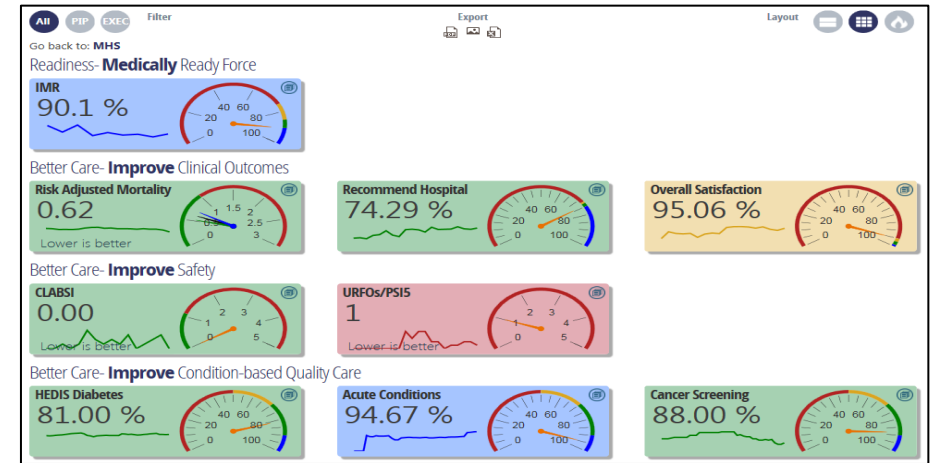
All PIP EXEC Filter

Export

Layout

Go back to: MHS

Readiness- Medically Ready Force

IMR
90.1 %
0 20 40 60 80 100

Better Care- Improve Clinical Outcomes

Risk Adjusted Mortality
0.62
Lower is better
0 0.5 1 1.5 2 2.5 3

Recommend Hospital
74.29 %
0 20 40 60 80 100

Overall Satisfaction
95.06 %
0 20 40 60 80 100

Better Care- Improve Safety

CLABSI
0.00
Lower is better
0 1 2 3 4 5

URFOs/PSI5
1
Lower is better
0 1 2 3 4 5

Better Care- Improve Condition-based Quality Care

HEDIS Diabetes
81.00 %
0 20 40 60 80 100

Acute Conditions
94.67 %
0 20 40 60 80 100

Cancer Screening
88.00 %
0 20 40 60 80 100